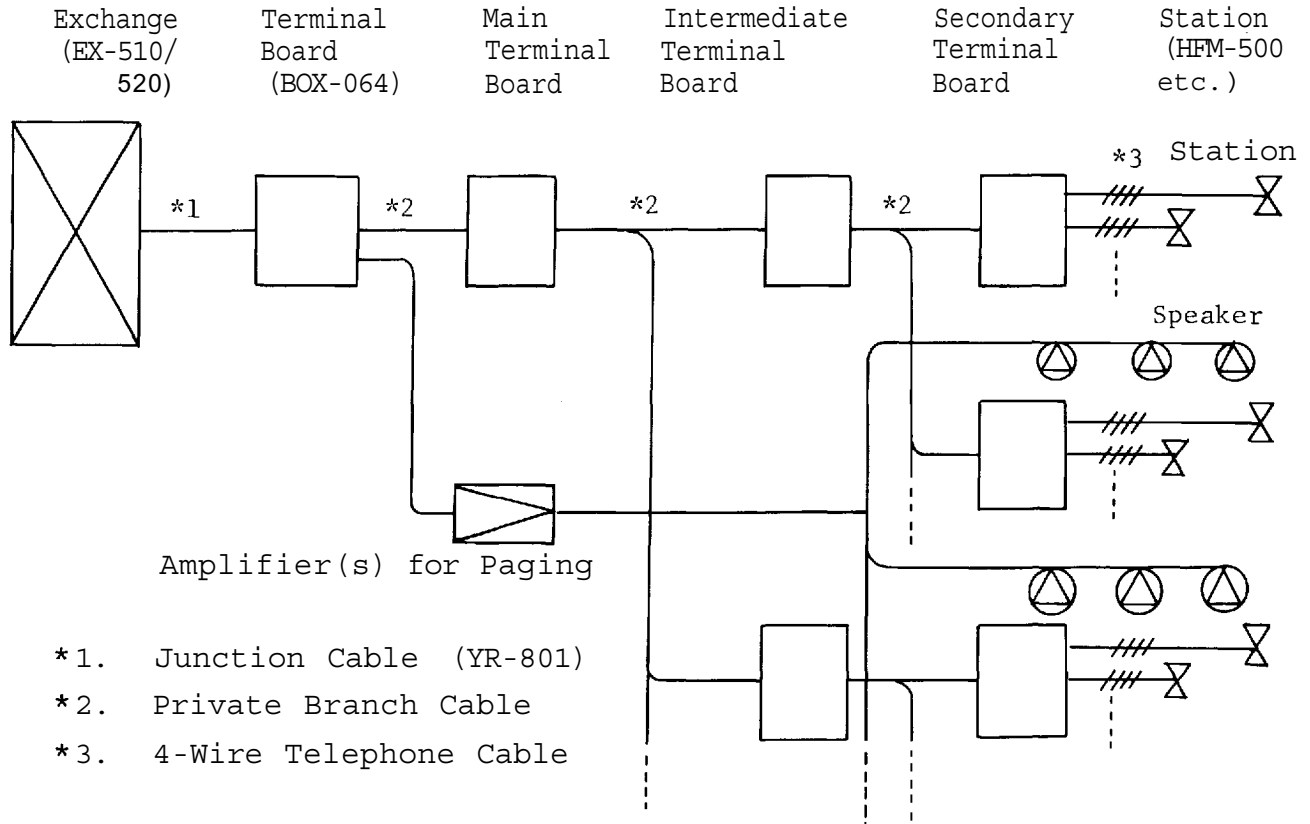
Exchange (EX-510/ 520)

Terminal Board (BOX-064)

Main Terminal Board

Intermediate Terminal Board

Secondary Terminal Board

Station (HFM-500 etc.)

*1

*2

*2

*2

*3

Station

Speaker

Amplifier(s) for Paging

*1. Junction Cable (YR-801)

*2. Private Branch Cable

*3. 4-Wire Telephone Cable